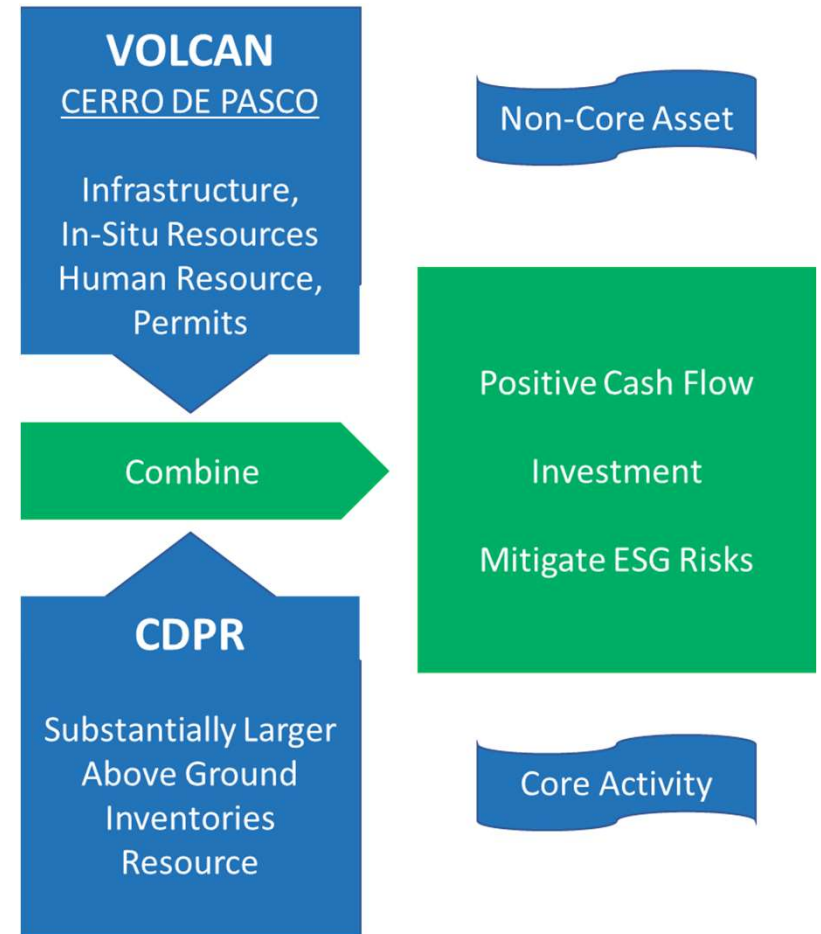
VOLCAN
CERRO DE PASCO

Infrastructure,
In-Situ Resources
Human Resource,
Permits

Non-Core Asset

Combine

Positive Cash Flow

Investment

Mitigate ESG Risks

CDPR

Substantially Larger
Above Ground
Inventories
Resource

Core Activity